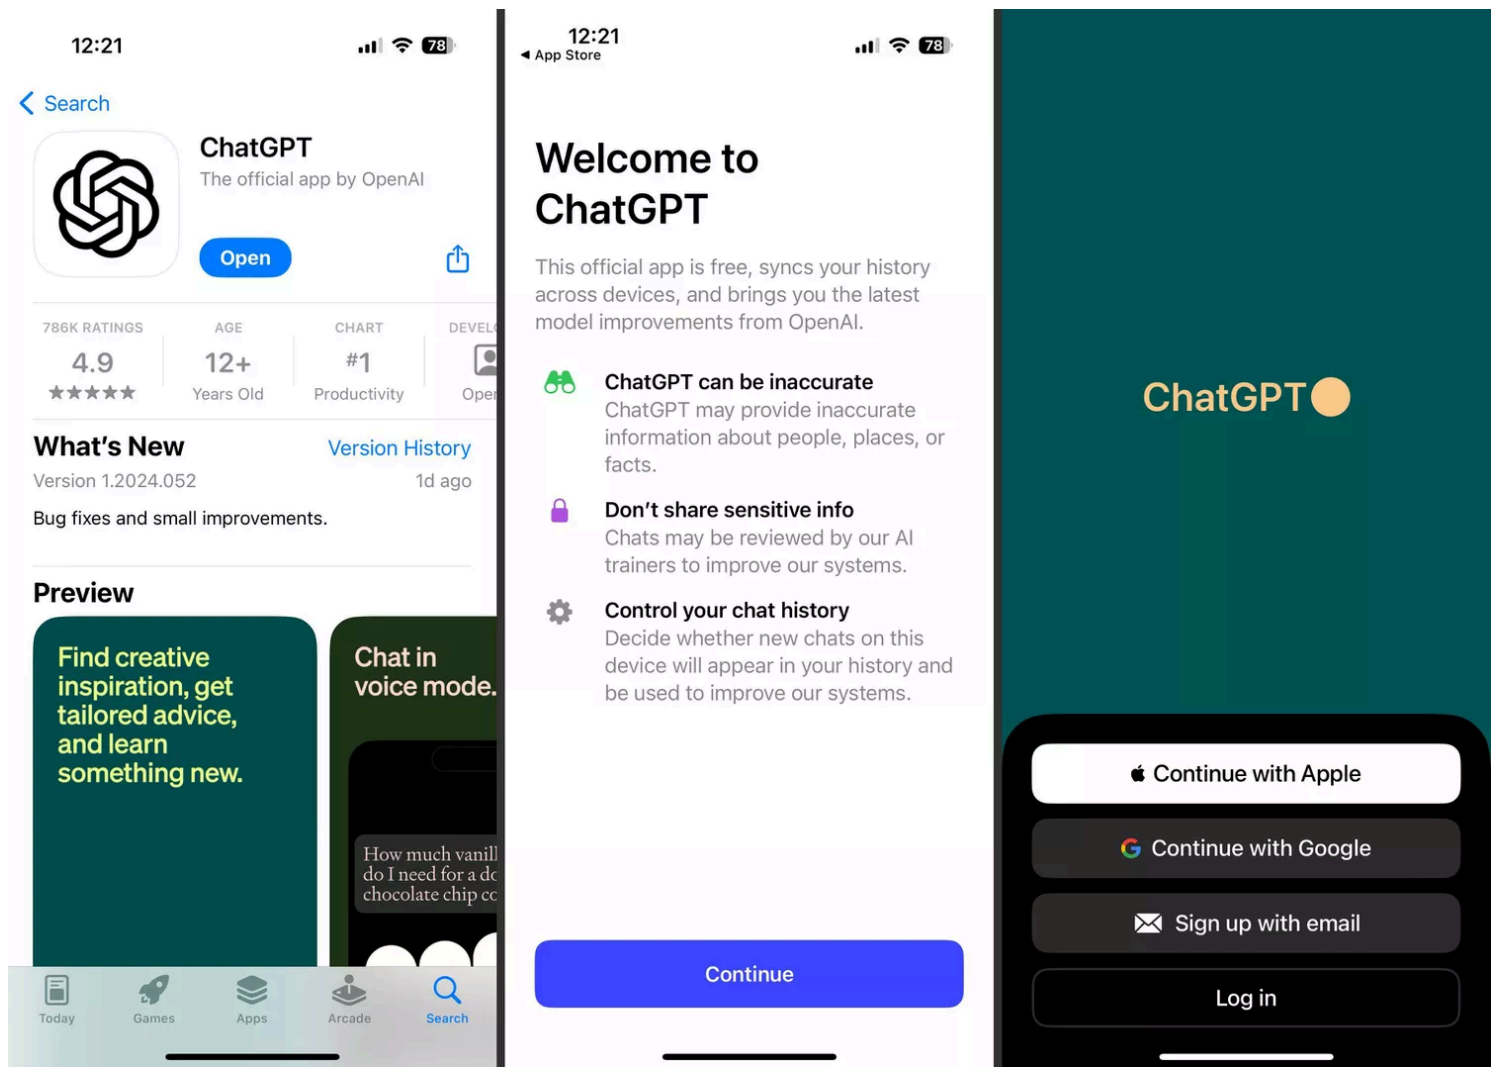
12:21

78

Search

ChatGPT

The official app by OpenAI

Open

786K RATINGS
4.9
★★★★★

AGE
12+
Years Old

CHART
#1
Productivity

DEVEL
Ope

What's New

Version History

Version 1.2024.052

1d ago

Bug fixes and small improvements.

Preview

Find creative inspiration, get tailored advice, and learn something new.

Chat in voice mode.

How much vanill do I need for a dc chocolate chip cc

Today Games Apps Arcade Search

12:21
◂ App Store

78

Welcome to ChatGPT

This official app is free, syncs your history across devices, and brings you the latest model improvements from OpenAI.

ChatGPT can be inaccurate
ChatGPT may provide inaccurate information about people, places, or facts.

Don't share sensitive info
Chats may be reviewed by our AI trainers to improve our systems.

Control your chat history
Decide whether new chats on this device will appear in your history and be used to improve our systems.

Continue

ChatGPT

Continue with Apple

Continue with Google

Sign up with email

Log in